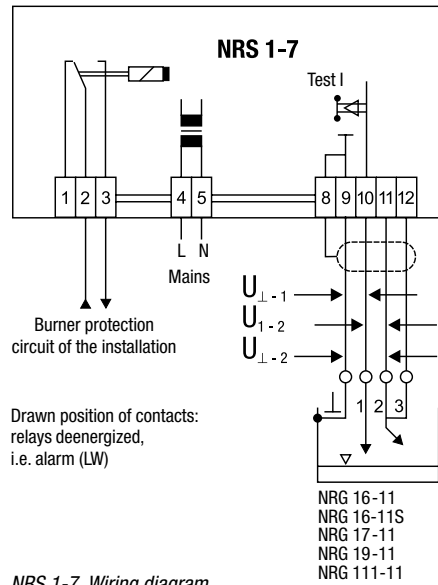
NRS 1-7

Test I

1 2 3 4 5 8 9 10 11 12

L N

Mains

$U_{\perp - 1}$

$U_{1 - 2}$

$U_{\perp - 2}$

Burner protection circuit of the installation

Drawn position of contacts: relays deenergized, i.e. alarm (LW)

1 2 3

NRG 16-11
NRG 16-11S
NRG 17-11
NRG 19-11
NRG 111-11

NRS 1-7, Wiring diagram